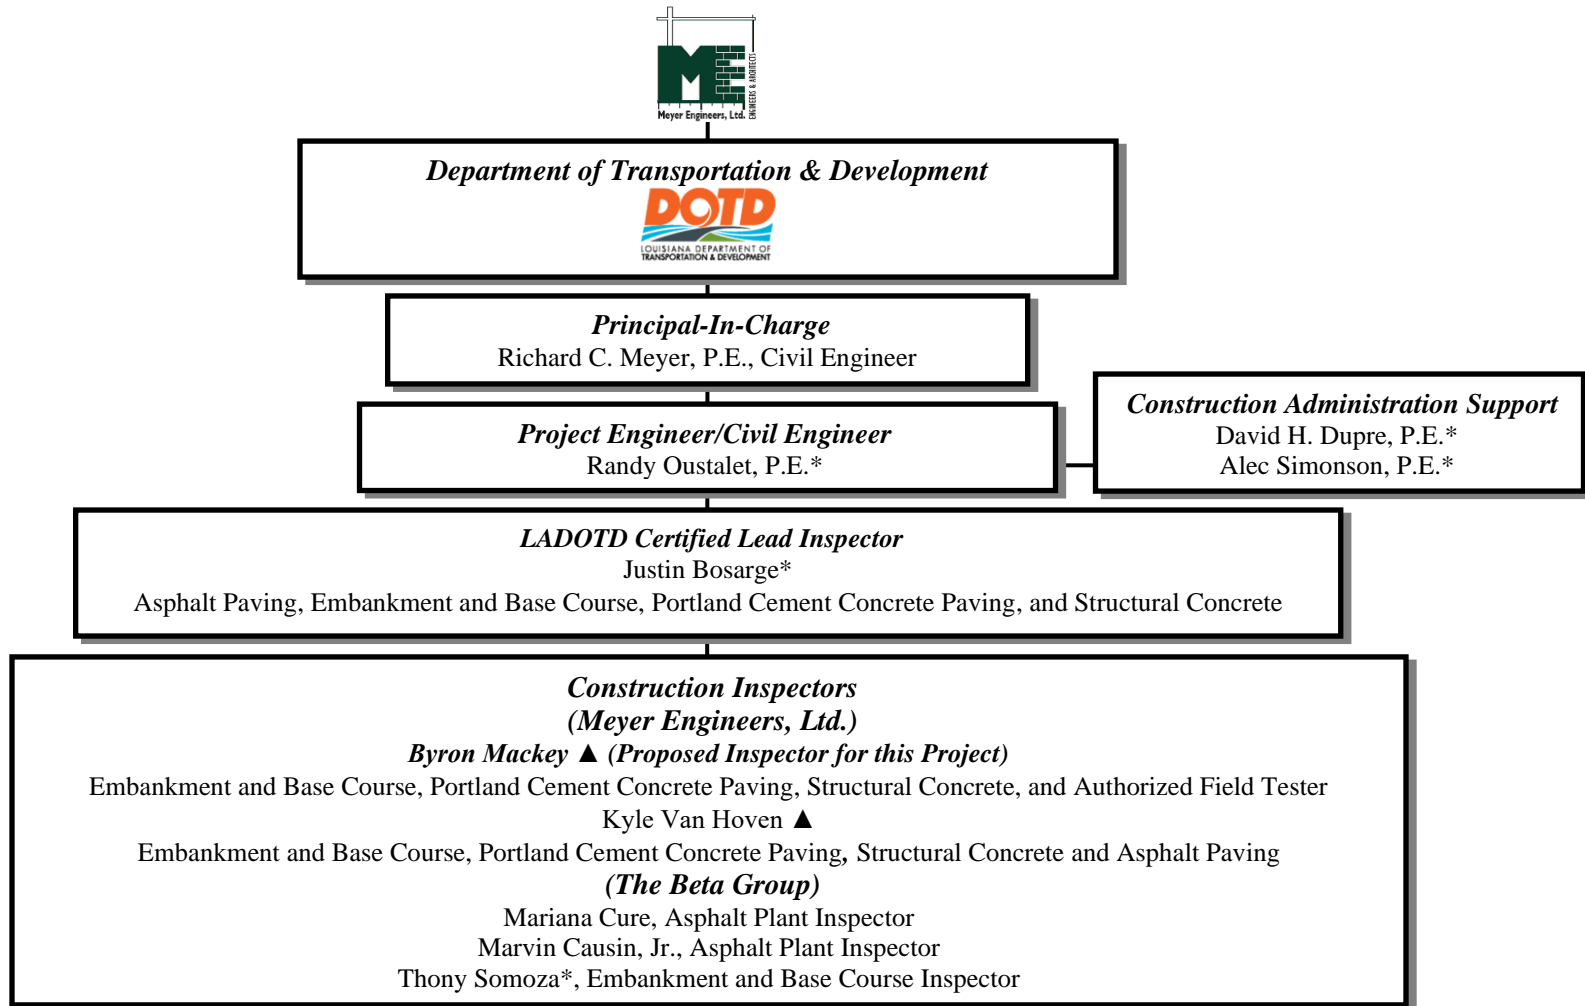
ME
Meyer Engineers, Ltd.
ENGINEERS & ARCHITECTS

Department of Transportation & Development
DOTD
LOUISIANA DEPARTMENT OF TRANSPORTATION & DEVELOPMENT

Principal-In-Charge
Richard C. Meyer, P.E., Civil Engineer

Project Engineer/Civil Engineer
Randy Oustalet, P.E.*

Construction Administration Support
David H. Dupre, P.E.*
Alec Simonson, P.E.*

LADOTD Certified Lead Inspector
Justin Bosarge*
Asphalt Paving, Embankment and Base Course, Portland Cement Concrete Paving, and Structural Concrete

Construction Inspectors
(Meyer Engineers, Ltd.)
Byron Mackey ▲ (Proposed Inspector for this Project)
Embankment and Base Course, Portland Cement Concrete Paving, Structural Concrete, and Authorized Field Tester
Kyle Van Hoven ▲
Embankment and Base Course, Portland Cement Concrete Paving, Structural Concrete and Asphalt Paving
(The Beta Group)
Mariana Cure, Asphalt Plant Inspector
Marvin Causin, Jr., Asphalt Plant Inspector
Thony Somoza*, Embankment and Base Course Inspector